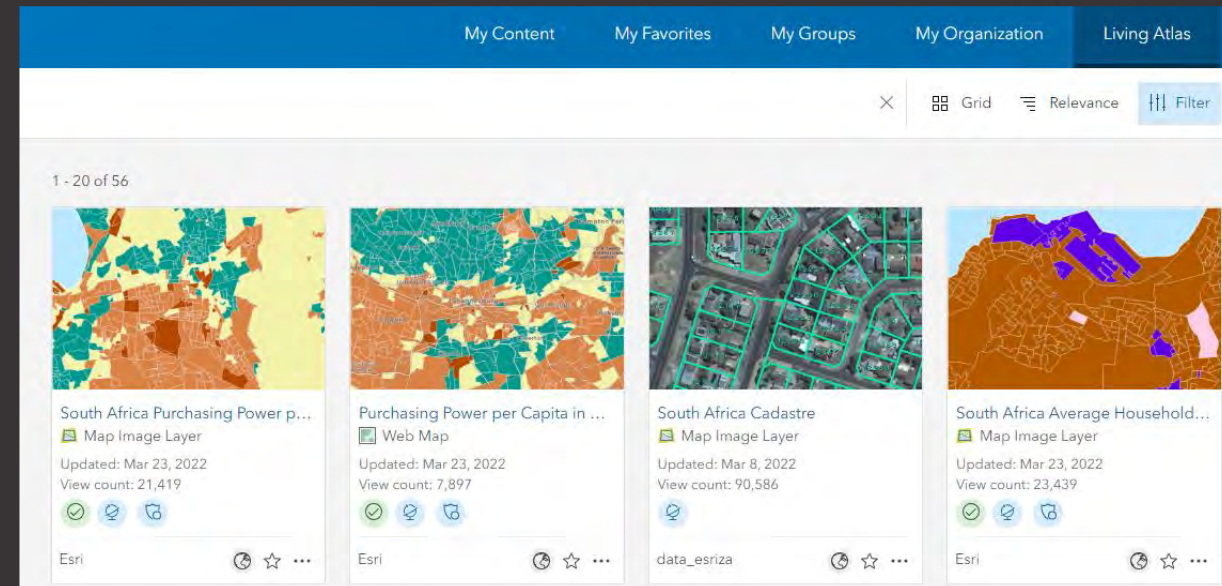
My Content My Favorites My Groups My Organization Living Atlas

Grid Relevance Filter

1 - 20 of 56

South Africa Purchasing Power p...
Map Image Layer
Updated: Mar 23, 2022
View count: 21,419
Esri

Purchasing Power per Capita in ...
Web Map
Updated: Mar 23, 2022
View count: 7,897
Esri

South Africa Cadastre
Map Image Layer
Updated: Mar 8, 2022
View count: 90,586
data_esriza

South Africa Average Household...
Map Image Layer
Updated: Mar 23, 2022
View count: 23,439
Esri